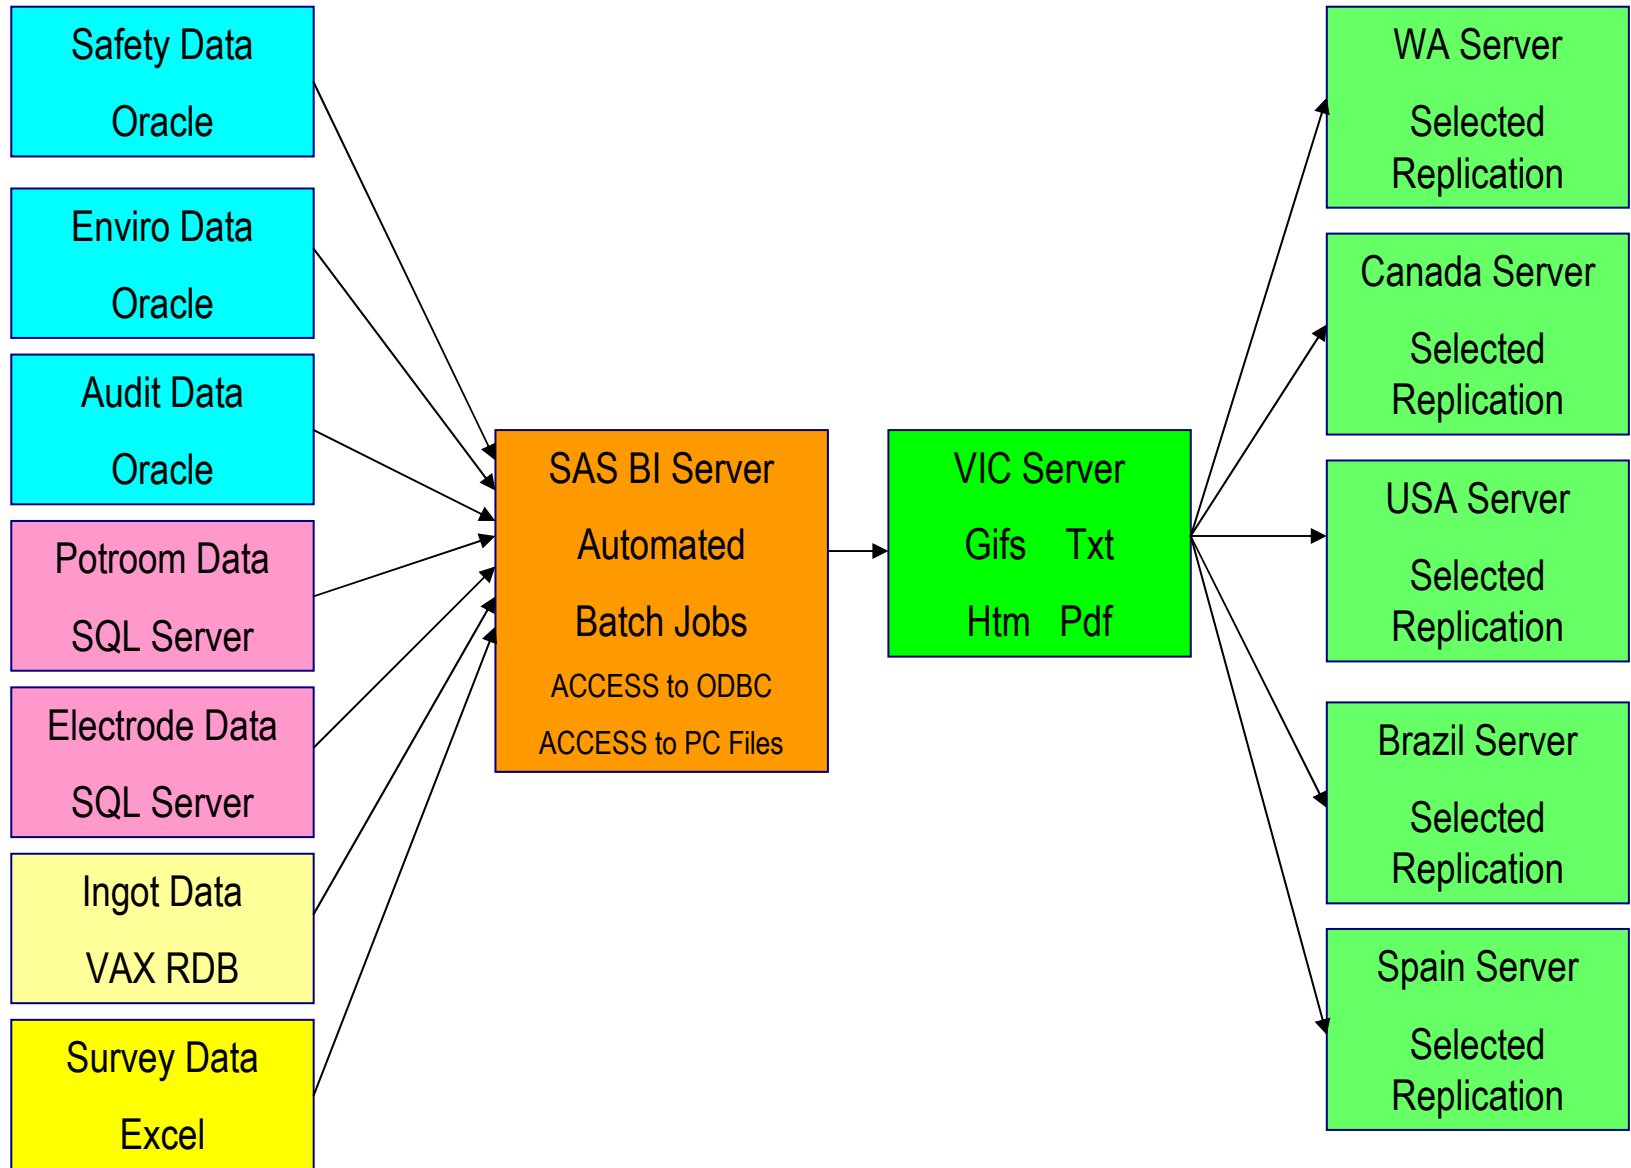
Safety Data

Oracle

Enviro Data

Oracle

Audit Data

Oracle

Potroom Data

SQL Server

Electrode Data

SQL Server

Ingot Data

VAX RDB

Survey Data

Excel

SAS BI Server

Automated

Batch Jobs

ACCESS to ODBC

ACCESS to PC Files

VIC Server

Gifs Txt

Htm Pdf

WA Server

Selected Replication

Canada Server

Selected Replication

USA Server

Selected Replication

Brazil Server

Selected Replication

Spain Server

Selected Replication